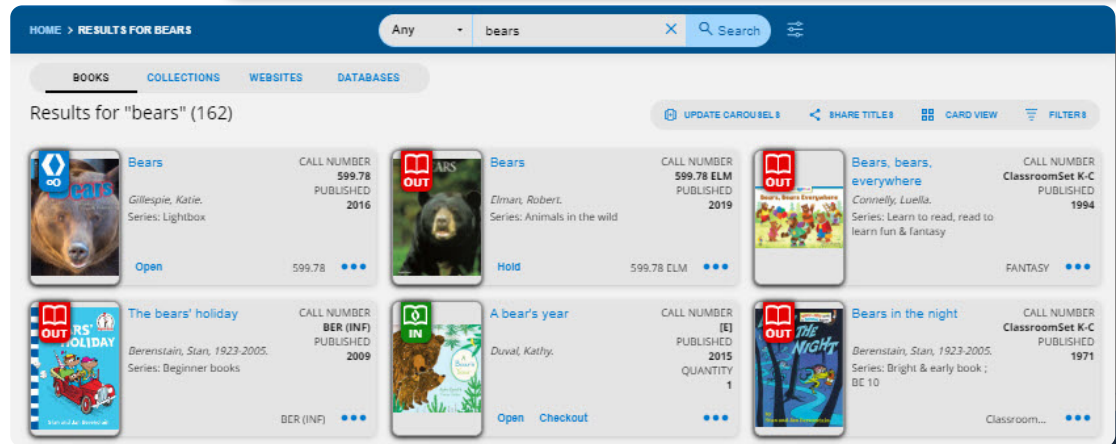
HOME > RESULTS FOR BEARS

Any

bears

Search

BOOKS COLLECTIONS WEBSITES DATABASES

Results for "bears" (162)

UPDATE CAROUSELS SHARE TITLES CARD VIEW FILTERS

Bears
Gillespie, Katie.
Series: Lightbox
CALL NUMBER 599.78 PUBLISHED 2016
Open 599.78

OUT
Bears
Elman, Robert.
Series: Animals in the wild
CALL NUMBER 599.78 ELM PUBLISHED 2019
Hold 599.78 ELM

OUT
Bears, bears, everywhere
Connelly, Luella.
Series: Learn to read, read to learn fun & fantasy
CALL NUMBER ClassroomSet K-C PUBLISHED 1994
FANTASY

OUT
The bears' holiday
Berenstain, Stan, 1923-2005.
Series: Beginner books
CALL NUMBER BER (INF) PUBLISHED 2009
BER (INF)

IN
A bear's year
Duval, Kathy.
CALL NUMBER [E] PUBLISHED 2015 QUANTITY 1
Open Checkout

OUT
Bears in the night
Berenstain, Stan, 1923-2005.
Series: Bright & early book ; BE 10
CALL NUMBER ClassroomSet K-C PUBLISHED 1971
Classroom...